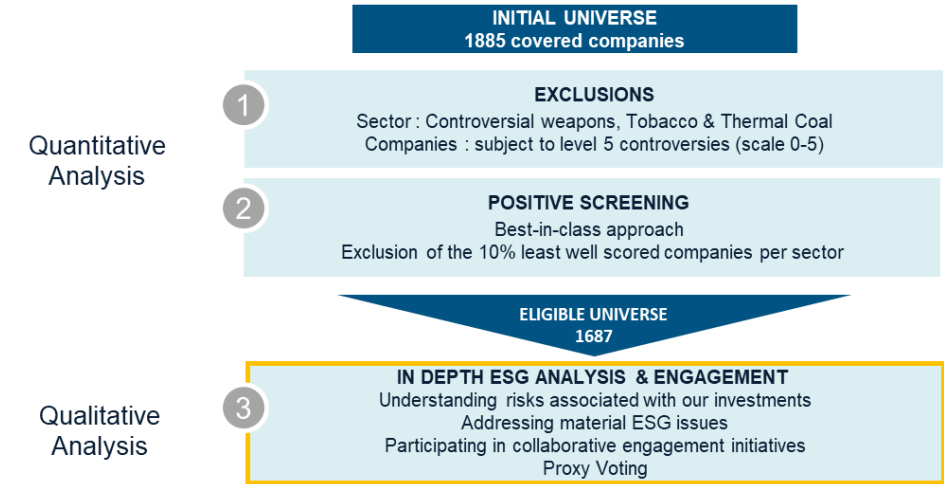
INITIAL UNIVERSE
1885 covered companies

Quantitative Analysis

1

EXCLUSIONS
Sector : Controversial weapons, Tobacco & Thermal Coal
Companies : subject to level 5 controversies (scale 0-5)

2

POSITIVE SCREENING
Best-in-class approach
Exclusion of the 10% least well scored companies per sector

ELIGIBLE UNIVERSE
1687

Qualitative Analysis

3

IN DEPTH ESG ANALYSIS & ENGAGEMENT
Understanding risks associated with our investments
Addressing material ESG issues
Participating in collaborative engagement initiatives
Proxy Voting